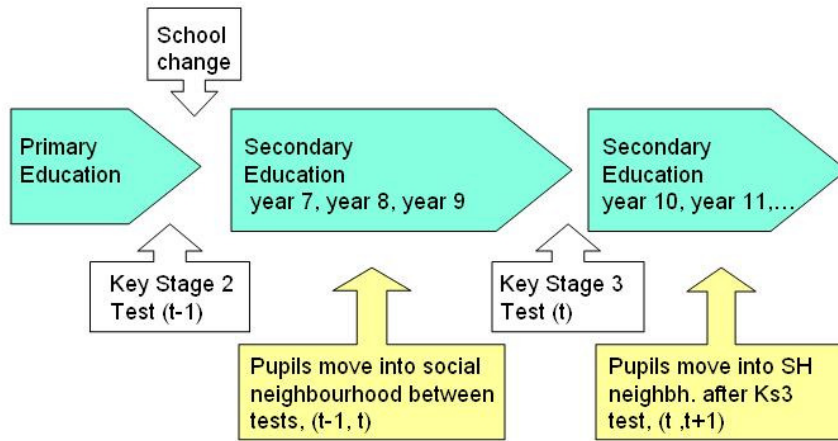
School change

Primary Education

Secondary Education year 7, year 8, year 9

Secondary Education year 10, year 11,…

Key Stage 2 Test (t-1)

Key Stage 3 Test (t)

Pupils move into social neighbourhood between tests, (t-1, t)

Pupils move into SH neighbh. after Ks3 test, (t ,t+1)